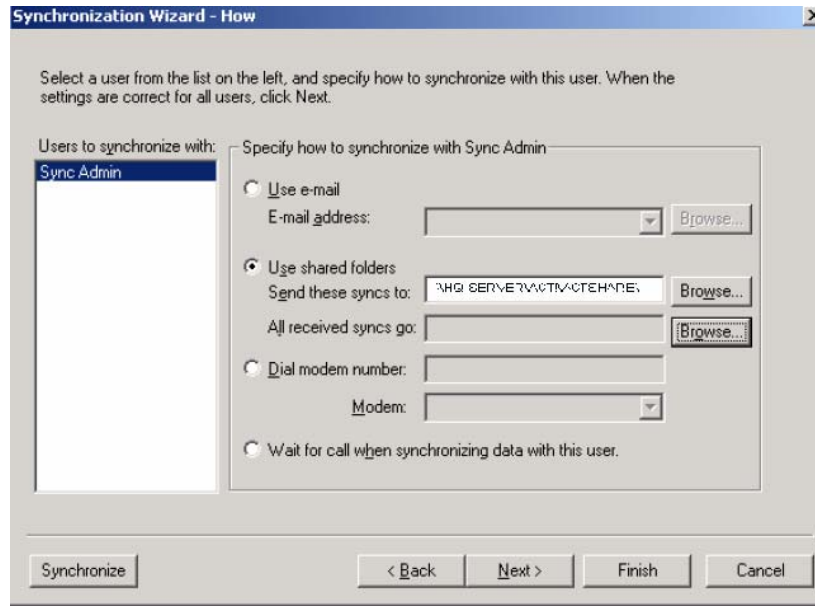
Synchronization Wizard - How

Select a user from the list on the left, and specify how to synchronize with this user. When the settings are correct for all users, click Next.

Users to synchronize with:
Sync Admin

Specify how to synchronize with Sync Admin

Use e-mail
E-mail address:
Browse...

Use shared folders
Send these syncs to: \\HQ SERVER\ACT\ACTSHARE\
Browse...
All received syncs go:
Browse...

Dial modem number:
Modem:

Wait for call when synchronizing data with this user.

Synchronize
< Back
Next >
Finish
Cancel